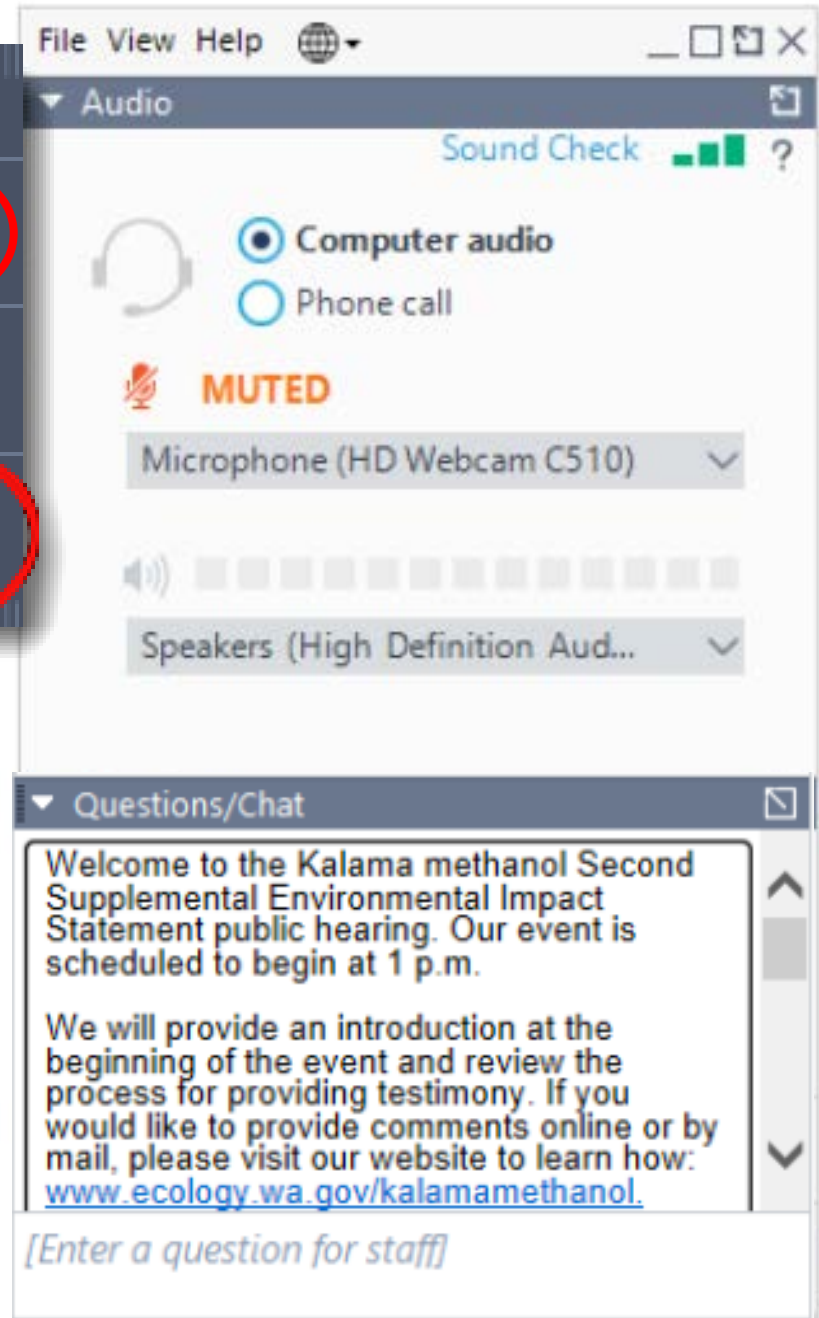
File View Help

Audio

Sound Check ?

Computer audio

Phone call

MUTED

Microphone (HD Webcam C510)

Speakers (High Definition Aud...

Questions/Chat

Welcome to the Kalama methanol Second Supplemental Environmental Impact Statement public hearing. Our event is scheduled to begin at 1 p.m.

We will provide an introduction at the beginning of the event and review the process for providing testimony. If you would like to provide comments online or by mail, please visit our website to learn how: www.ecology.wa.gov/kalamamethanol.

[Enter a question for staff]